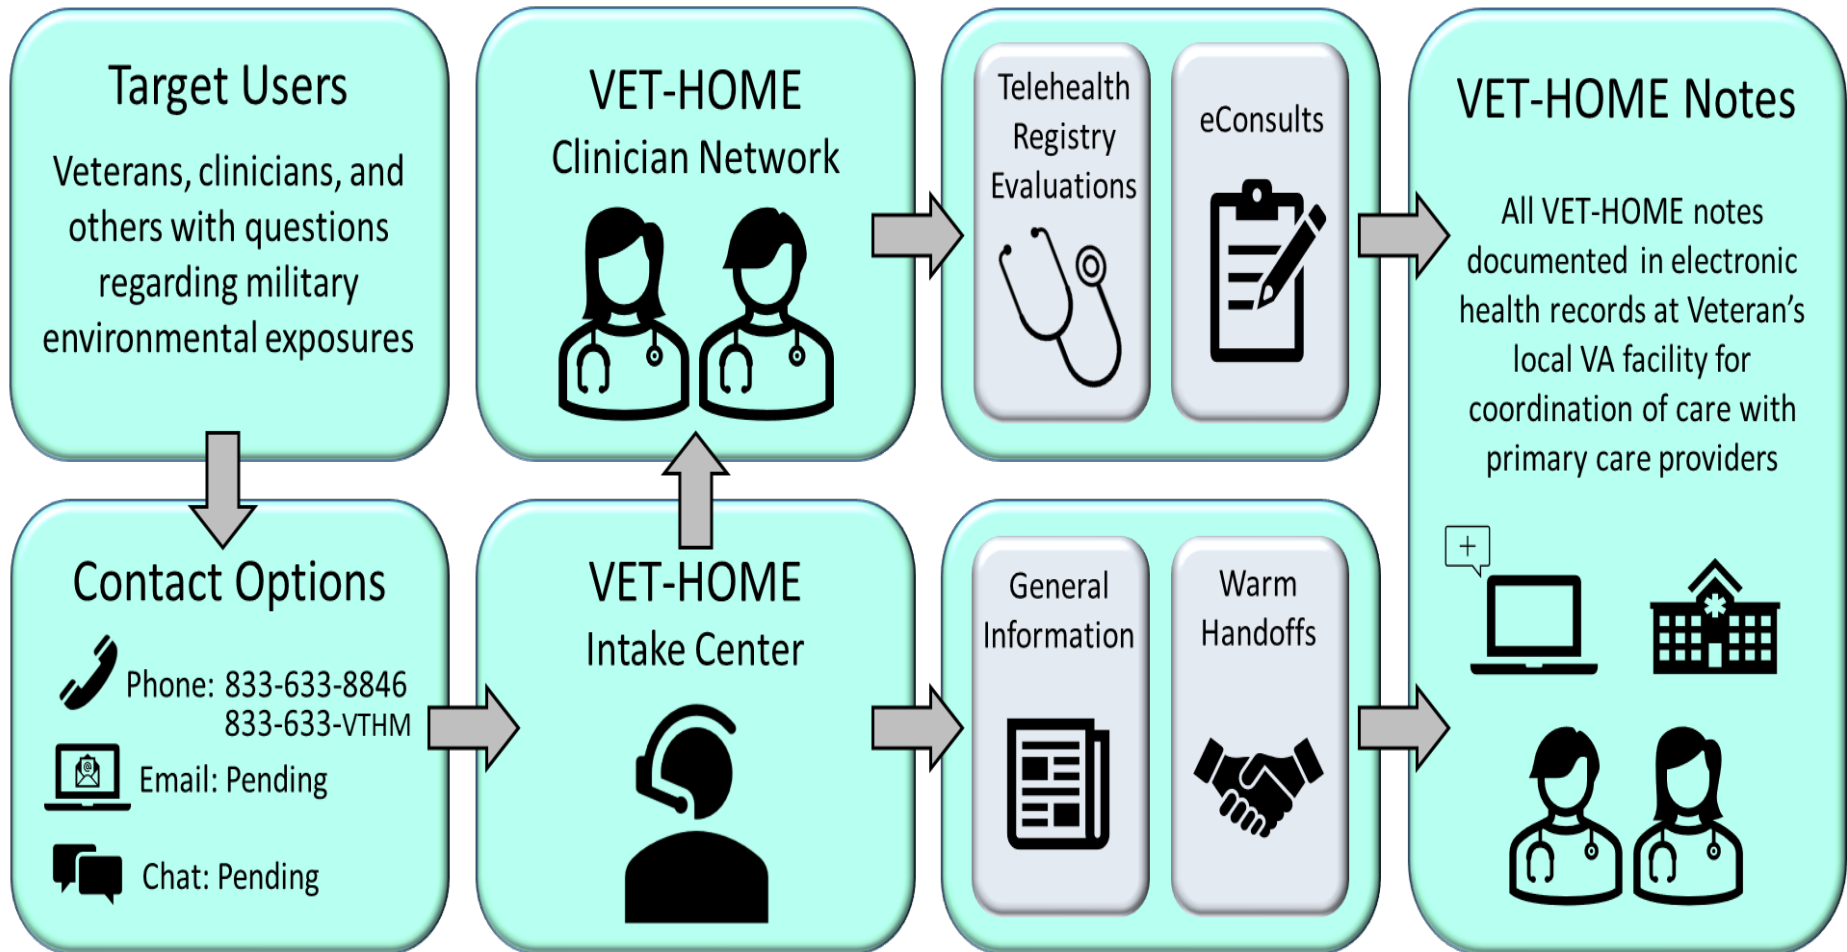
Target Users

Veterans, clinicians, and others with questions regarding military environmental exposures

VET-HOME
Clinician Network

Telehealth Registry Evaluations

eConsults

VET-HOME Notes

All VET-HOME notes documented in electronic health records at Veteran's local VA facility for coordination of care with primary care providers

Contact Options

Phone: 833-633-8846
833-633-VTHM

Email: Pending

Chat: Pending

VET-HOME
Intake Center

General Information

Warm Handoffs

+